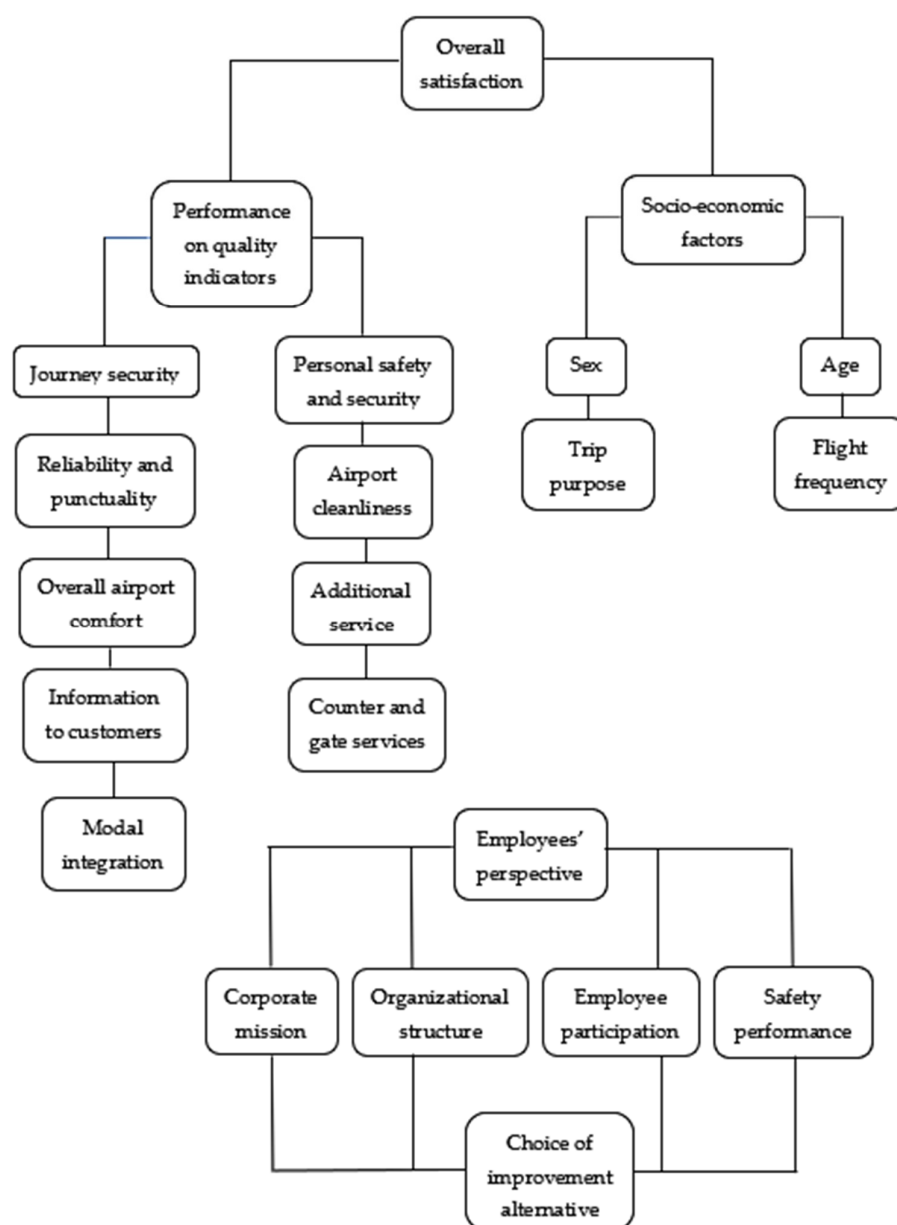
Overall satisfaction

Performance on quality indicators

Socio-economic factors

Journey security

Personal safety and security

Sex

Age

Reliability and punctuality

Airport cleanliness

Trip purpose

Flight frequency

Overall airport comfort

Additional service

Information to customers

Counter and gate services

Modal integration

Employees' perspective

Corporate mission

Organizational structure

Employee participation

Safety performance

Choice of improvement alternative